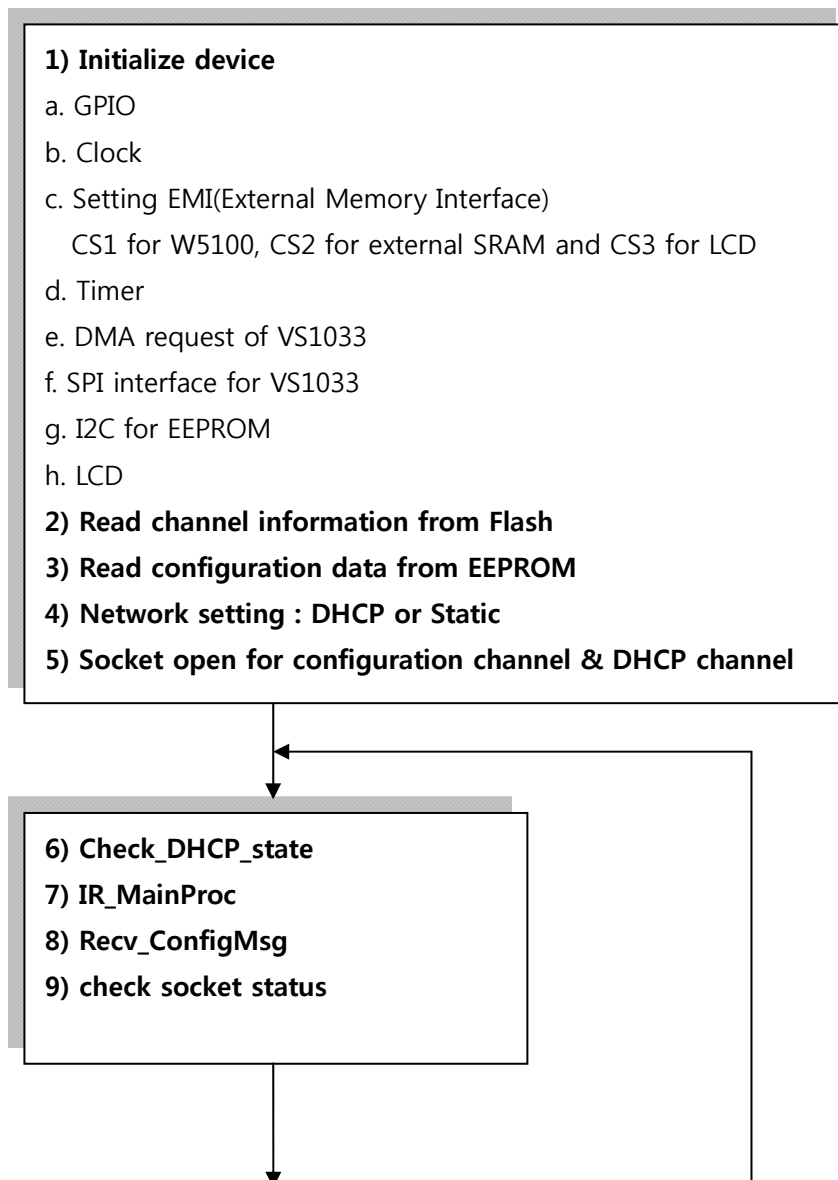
1) Initialize device
a. GPIO
b. Clock
c. Setting EMI(External Memory Interface)
CS1 for W5100, CS2 for external SRAM and CS3 for LCD
d. Timer
e. DMA request of VS1033
f. SPI interface for VS1033
g. I2C for EEPROM
h. LCD
2) Read channel information from Flash
3) Read configuration data from EEPROM
4) Network setting : DHCP or Static
5) Socket open for configuration channel & DHCP channel

6) Check_DHCP_state
7) IR_MainProc
8) Recv_ConfigMsg
9) check socket status